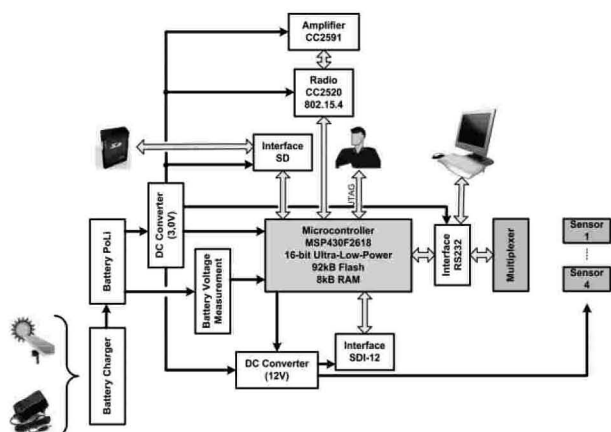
Amplifier
CC2591

Radio
CC2520
802.15.4

Interface
SD

DC Converter
(3.0V)

JTAG

Battery PoLi

Battery Voltage Measurement

Microcontroller
MSP430F2618
16-bit Ultra-Low-Power
92kB Flash
8kB RAM

Interface
RS232

Multiplexer

Sensor
1

Sensor
4

Battery Charger

Interface
SDI-12

DC Converter
(12V)